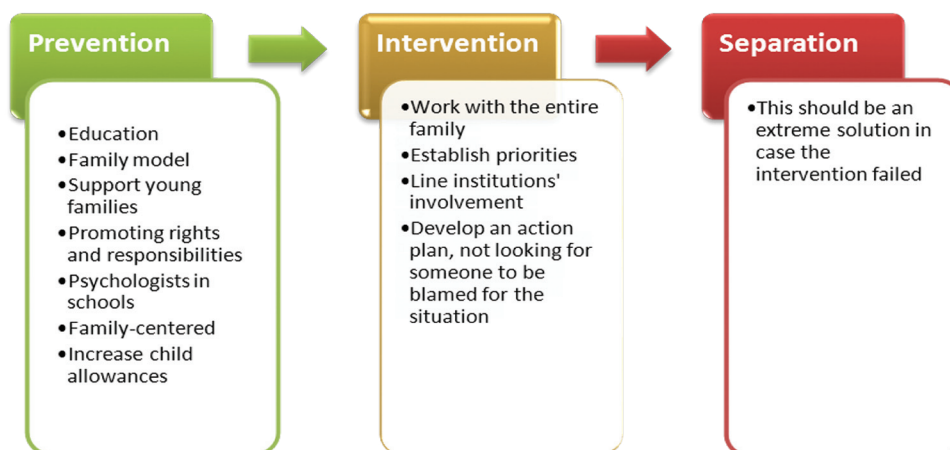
Prevention

- Education
- Family model
- Support young families
- Promoting rights and responsibilities
- Psychologists in schools
- Family-centered
- Increase child allowances

Intervention

- Work with the entire family
- Establish priorities
- Line institutions' involvement
- Develop an action plan, not looking for someone to be blamed for the situation

Separation

- This should be an extreme solution in case the intervention failed